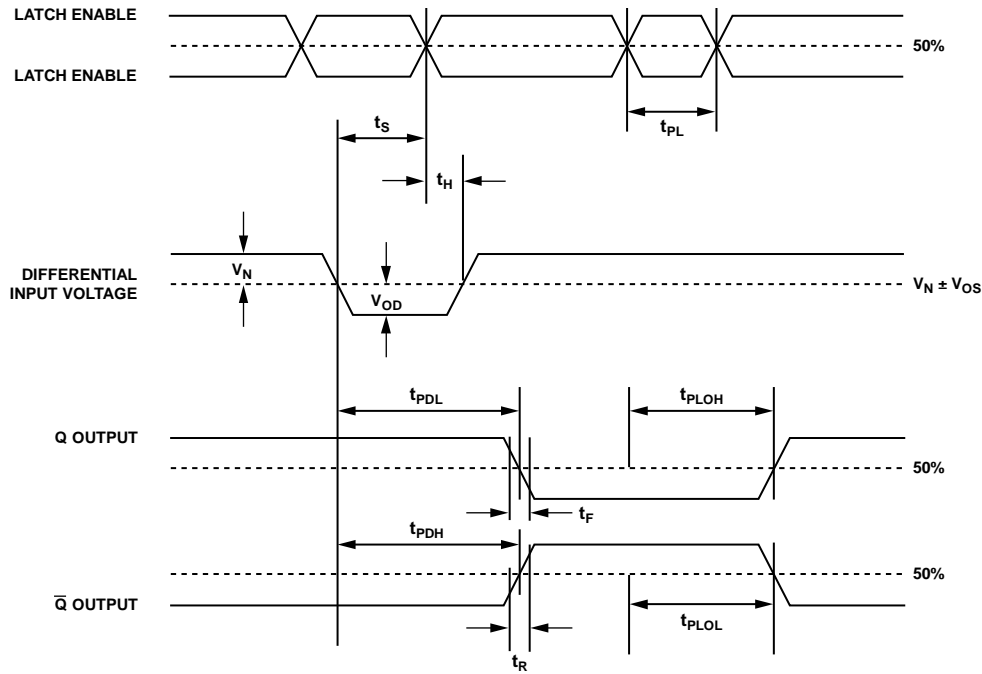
LATCH ENABLE

50%

LATCH ENABLE

$t_S$

$t_{PL}$

$t_H$

DIFFERENTIAL INPUT VOLTAGE

$V_N$

$V_{OD}$

$V_N \pm V_{OS}$

$t_{PDL}$

$t_{PLOH}$

Q OUTPUT

50%

$t_F$

$t_{PDH}$

50%

$\overline{Q}$ OUTPUT

$t_{PLOL}$

$t_R$